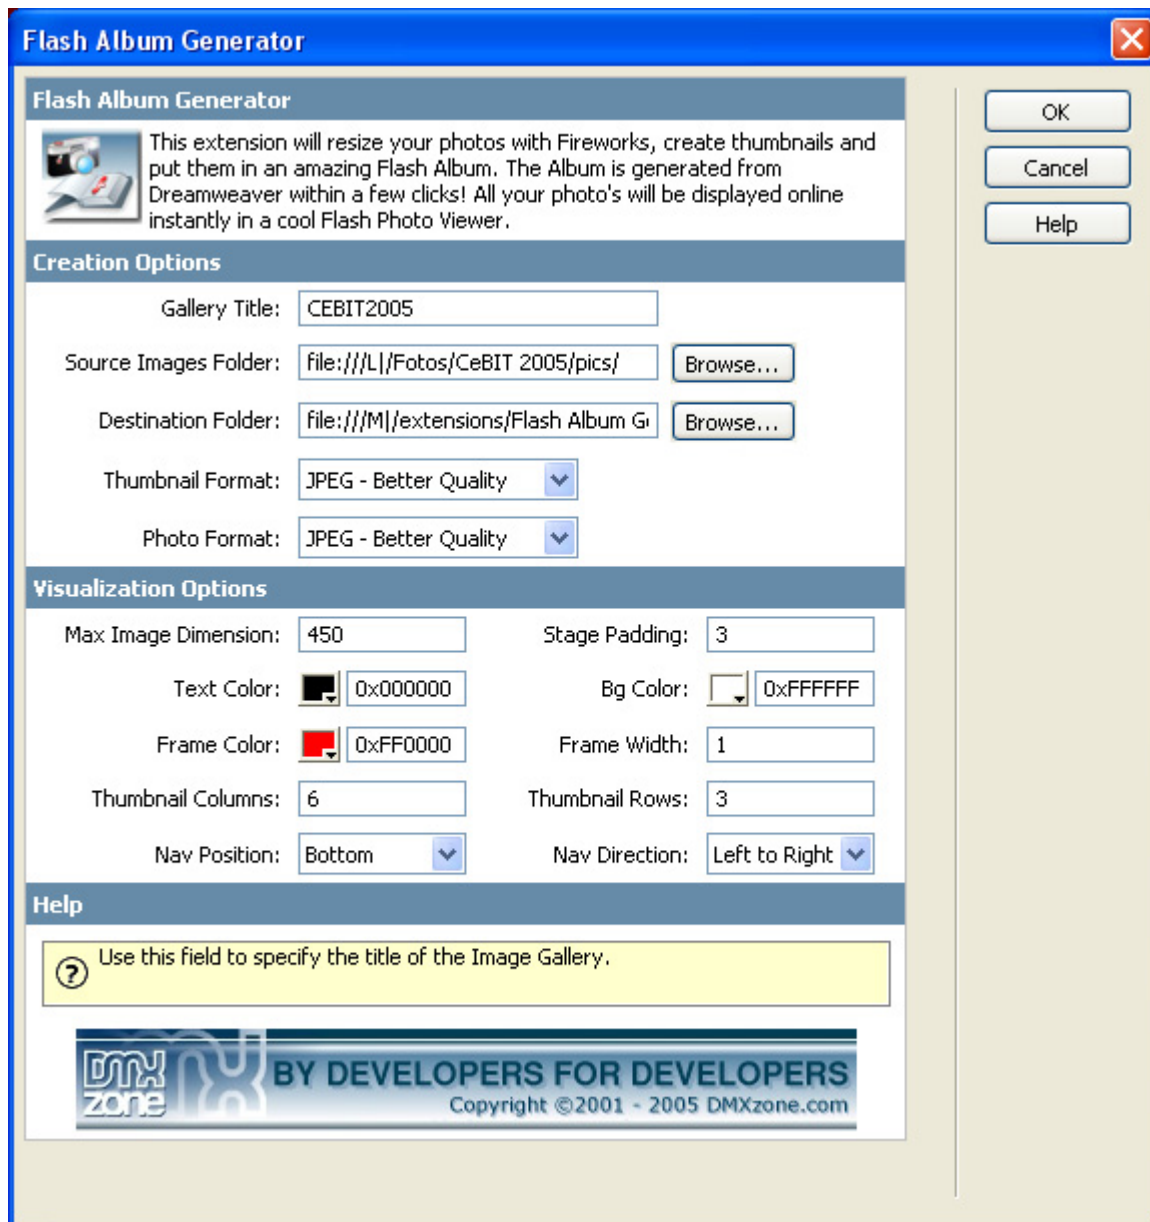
Flash Album Generator

OK
Cancel
Help

Flash Album Generator

This extension will resize your photos with Fireworks, create thumbnails and put them in an amazing Flash Album. The Album is generated from Dreamweaver within a few clicks! All your photo's will be displayed online instantly in a cool Flash Photo Viewer.

Creation Options

Gallery Title: CEBIT2005

Source Images Folder: file:///L|/Fotos/CeBIT 2005/pics/ Browse...

Destination Folder: file:///M|/extensions/Flash Album G Browse...

Thumbnail Format: JPEG - Better Quality

Photo Format: JPEG - Better Quality

Visualization Options

Max Image Dimension: 450 Stage Padding: 3

Text Color: 0x000000 Bg Color: 0xFFFFFF

Frame Color: 0xFF0000 Frame Width: 1

Thumbnail Columns: 6 Thumbnail Rows: 3

Nav Position: Bottom Nav Direction: Left to Right

Help

Use this field to specify the title of the Image Gallery.

DMX zone BY DEVELOPERS FOR DEVELOPERS
Copyright ©2001 - 2005 DMXzone.com